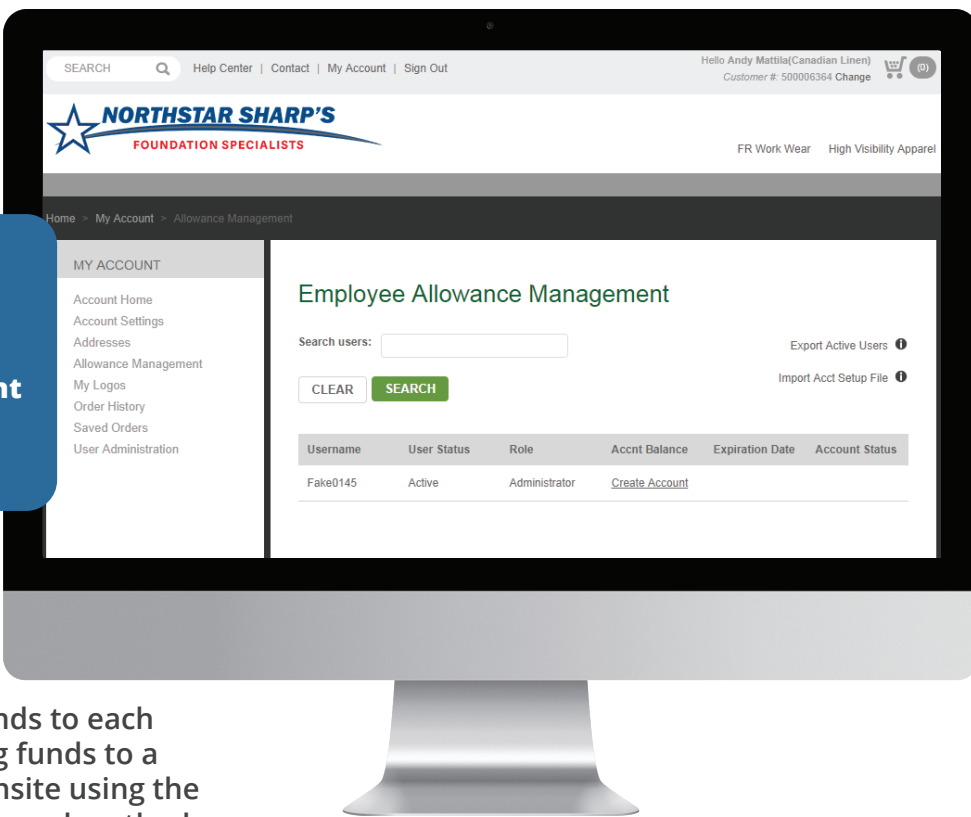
SEARCH | Help Center | Contact | My Account | Sign Out

Hello Andy Mattila(Canadian Linen)
Customer #: 500006364 Change

(0)

NORTHSTAR SHARP'S
FOUNDATION SPECIALISTS

FR Work Wear High Visibility Apparel

Home > My Account > Allowance Management

nt

MY ACCOUNT

Account Home
Account Settings
Addresses
Allowance Management
My Logos
Order History
Saved Orders
User Administration

Employee Allowance Management

Search users:

Export Active Users

Import Acct Setup File

CLEAR SEARCH

| Username | User Status | Role | Accnt Balance | Expiration Date | Account Status |
|---|---|---|---|---|---|
| Fake0145 | Active | Administrator | Create Account | | |

nds to each
g funds to a
nsite using the